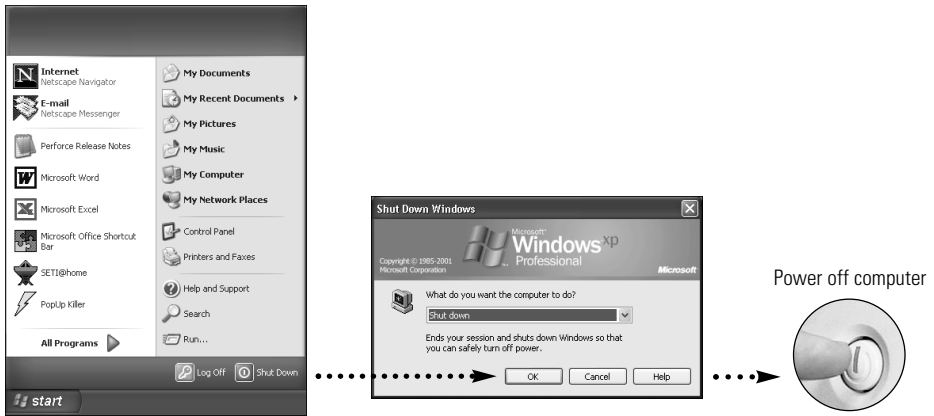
Internet
Netscape Navigator

E-mail
Netscape Messenger

Perforce Release Notes

Microsoft Word

Microsoft Excel

Microsoft Office Shortcut Bar

SETI@home

PopUp Killer

All Programs

My Documents

My Recent Documents

My Pictures

My Music

My Computer

My Network Places

Control Panel

Printers and Faxes

Help and Support

Search

Run...

Log Off

Shut Down

start

Shut Down Windows

Copyright © 1985-2001 Microsoft Corporation

Microsoft® Windows xp Professional

Microsoft

What do you want the computer to do?

Shut down

Ends your session and shuts down Windows so that you can safely turn off power.

OK

Cancel

Help

Power off computer